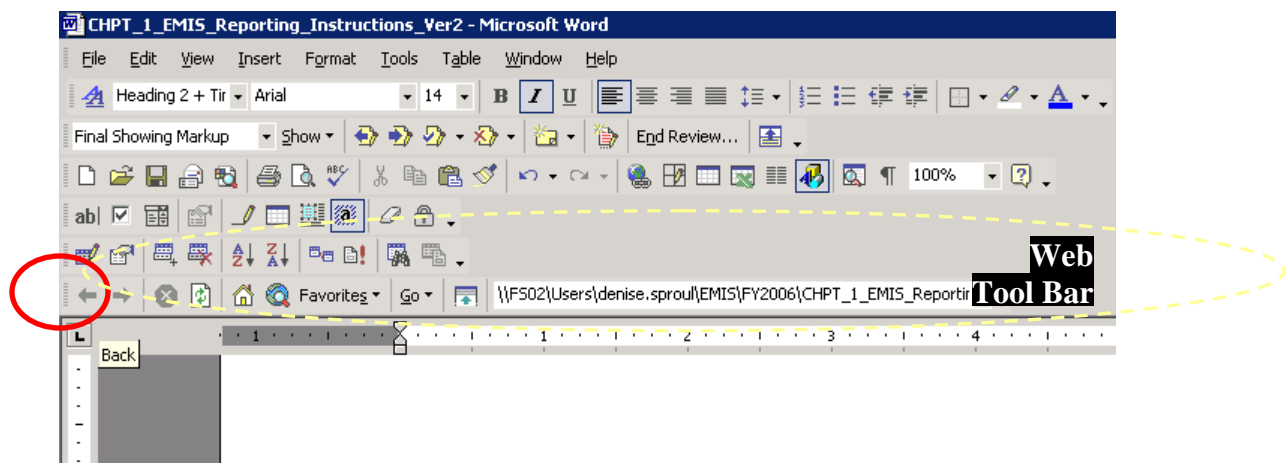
CHPT_1_EMIS_Reporting_Instructions_Ver2 - Microsoft Word

File Edit View Insert Format Tools Table Window Help

Heading 2 + Tir Arial 14 B I U

Final Showing Markup Show End Review...

100%

Web Tool Bar

Favorites Go \\FS02\Users\denise.sproul\EMIS\FY2006\CHPT_1_EMIS_Reportir

1 1 2 3 4

Back